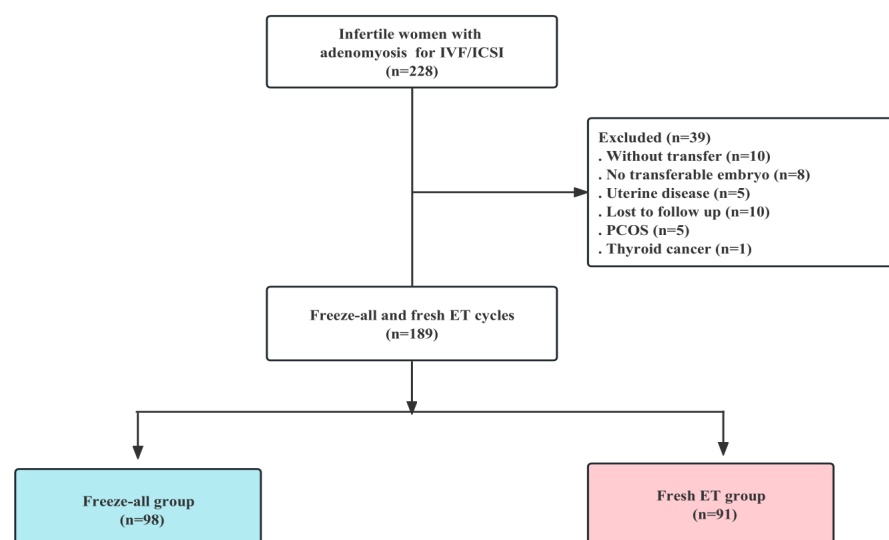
Infertile women with adenomyosis for IVF/ICSI (n=228)

Excluded (n=39)
. Without transfer (n=10)
. No transferable embryo (n=8)
. Uterine disease (n=5)
. Lost to follow up (n=10)
. PCOS (n=5)
. Thyroid cancer (n=1)

Freeze-all and fresh ET cycles (n=189)

Freeze-all group (n=98)

Fresh ET group (n=91)